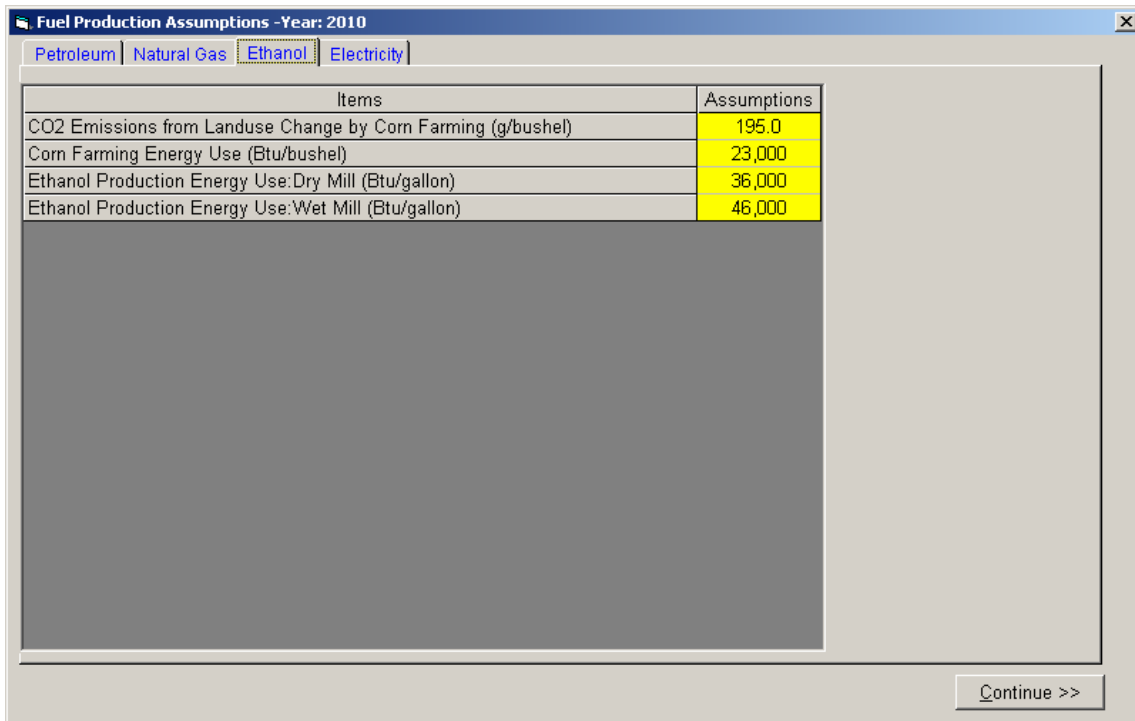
Fuel Production Assumptions -Year: 2010

Petroleum | Natural Gas | Ethanol | Electricity

| Items | Assumptions |
|---|---|
| CO2 Emissions from Landuse Change by Corn Farming (g/bushel) | 195.0 |
| Corn Farming Energy Use (Btu/bushel) | 23,000 |
| Ethanol Production Energy Use:Dry Mill (Btu/gallon) | 36,000 |
| Ethanol Production Energy Use:Wet Mill (Btu/gallon) | 46,000 |

Continue >>